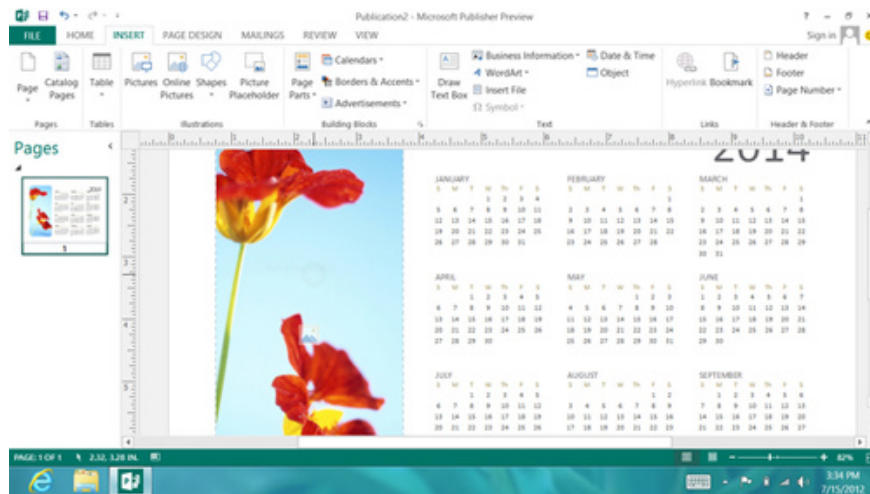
Publication2 - Microsoft Publisher Preview

FILE HOME INSERT PAGE DESIGN MAILINGS REVIEW VIEW

Sign in

Page Catalog Pages Table Pictures Online Pictures Shapes Picture Placeholder Page Parts Calendars Borders & Accents Advertisements Draw Text Box Business Information WordArt Insert File Symbol Date & Time Object Hyperlink Bookmark Header Footer Page Number

Pages Tables Illustrations Building Blocks Text Links Header & Footer

Pages

1

2014

JANUARY
S M T W Th F S
1 2 3 4
5 6 7 8 9 10 11
12 13 14 15 16 17 18
19 20 21 22 23 24 25
26 27 28 29 30 31

FEBRUARY
S M T W Th F S
1
2 3 4 5 6 7 8
9 10 11 12 13 14 15
16 17 18 19 20 21 22
23 24 25 26 27 28

MARCH
S M T W Th F S
1
2 3 4 5 6 7 8
9 10 11 12 13 14 15
16 17 18 19 20 21 22
23 24 25 26 27 28 29
30 31

APRIL
S M T W Th F S
1 2 3 4 5
6 7 8 9 10 11 12
13 14 15 16 17 18 19
20 21 22 23 24 25 26
27 28 29 30

MAY
S M T W Th F S
1 2 3
4 5 6 7 8 9 10
11 12 13 14 15 16 17
18 19 20 21 22 23 24
25 26 27 28 29 30 31

JUNE
S M T W Th F S
1 2 3 4 5 6 7
8 9 10 11 12 13 14
15 16 17 18 19 20 21
22 23 24 25 26 27 28
29 30

JULY
S M T W Th F S
1 2 3 4 5
6 7 8 9 10 11 12
13 14 15 16 17 18 19
20 21 22 23 24 25 26

AUGUST
S M T W Th F S
1 2
3 4 5 6 7 8 9
10 11 12 13 14 15 16
17 18 19 20 21 22 23

SEPTEMBER
S M T W Th F S
1 2 3 4 5 6
7 8 9 10 11 12 13
14 15 16 17 18 19 20
21 22 23 24 25 26 27

PAGE: 1 OF 1 2.32, 3.28 IN.

82%

3:34 PM
7/15/2012